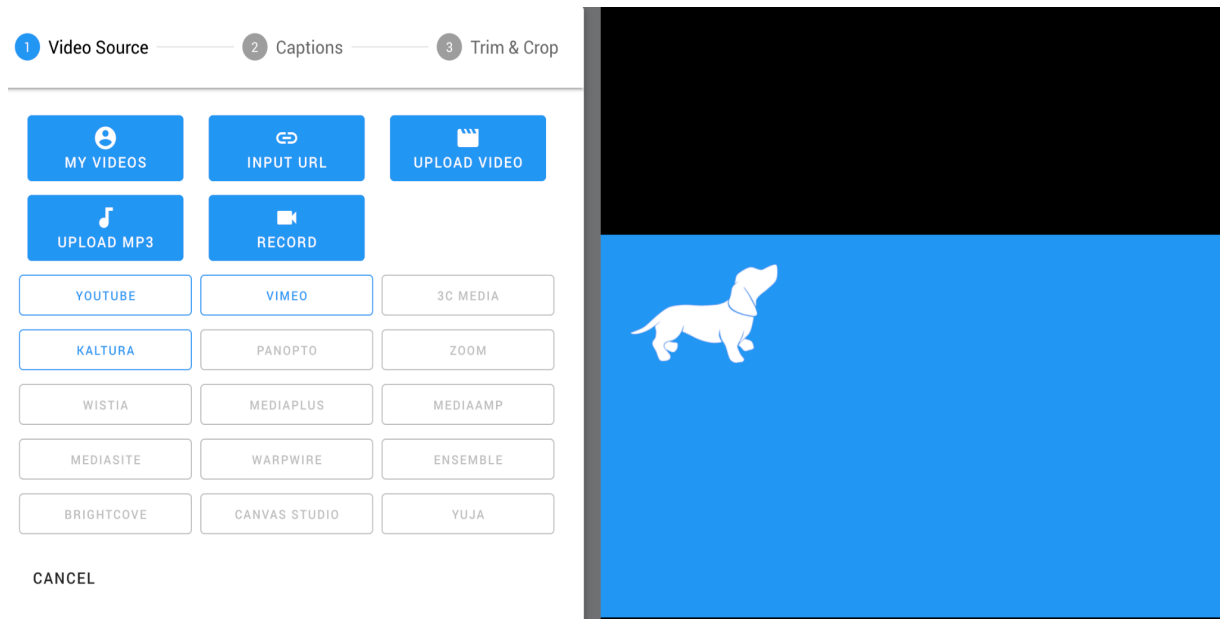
1 Video Source 2 Captions 3 Trim & Crop

MY VIDEOS
INPUT URL
UPLOAD VIDEO
UPLOAD MP3
RECORD

| YOUTUBE | VIMEO | 3C MEDIA |
|---|---|---|
| KALTURA | PANOPTO | ZOOM |
| WISTIA | MEDIAPLUS | MEDIAAMP |
| MEDIASITE | WARPWIRE | ENSEMBLE |
| BRIGHTCOVE | CANVAS STUDIO | YUJA |

CANCEL